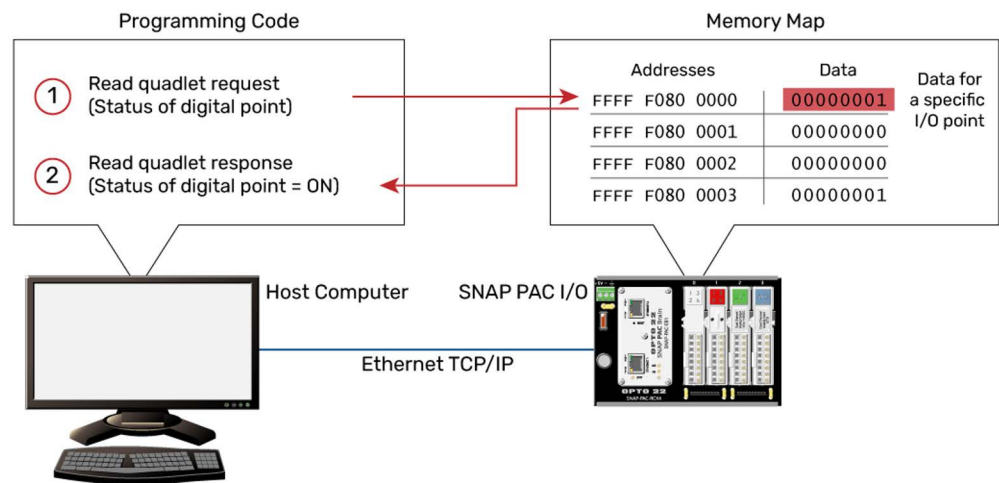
Programming Code

1 Read quadlet request (Status of digital point)

2 Read quadlet response (Status of digital point = ON)

Memory Map

| Addresses | Data |
|---|---|
| FFFF F080 0000 | 00000001 |
| FFFF F080 0001 | 00000000 |
| FFFF F080 0002 | 00000000 |
| FFFF F080 0003 | 00000001 |

Data for a specific I/O point

Host Computer

SNAP PAC I/O

Ethernet TCP/IP

OPTO 22

SNAP-PAC-RCK4